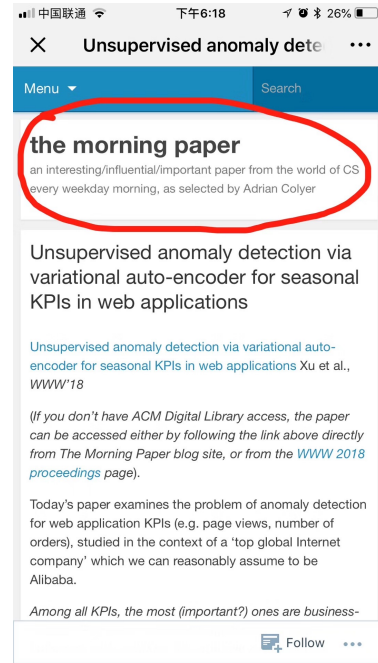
中国联通 下午6:18 26%

Unsupervised anomaly dete

Menu ▾

Search

the morning paper

an interesting/influential/important paper from the world of CS every weekday morning, as selected by Adrian Colyer

Unsupervised anomaly detection via variational auto-encoder for seasonal KPIs in web applications

Unsupervised anomaly detection via variational auto-encoder for seasonal KPIs in web applications Xu et al., WWW'18

(If you don't have ACM Digital Library access, the paper can be accessed either by following the link above directly from The Morning Paper blog site, or from the WWW 2018 proceedings page).

Today's paper examines the problem of anomaly detection for web application KPIs (e.g. page views, number of orders), studied in the context of a 'top global Internet company' which we can reasonably assume to be Alibaba.

Among all KPIs, the most (important?) ones are business-

Follow